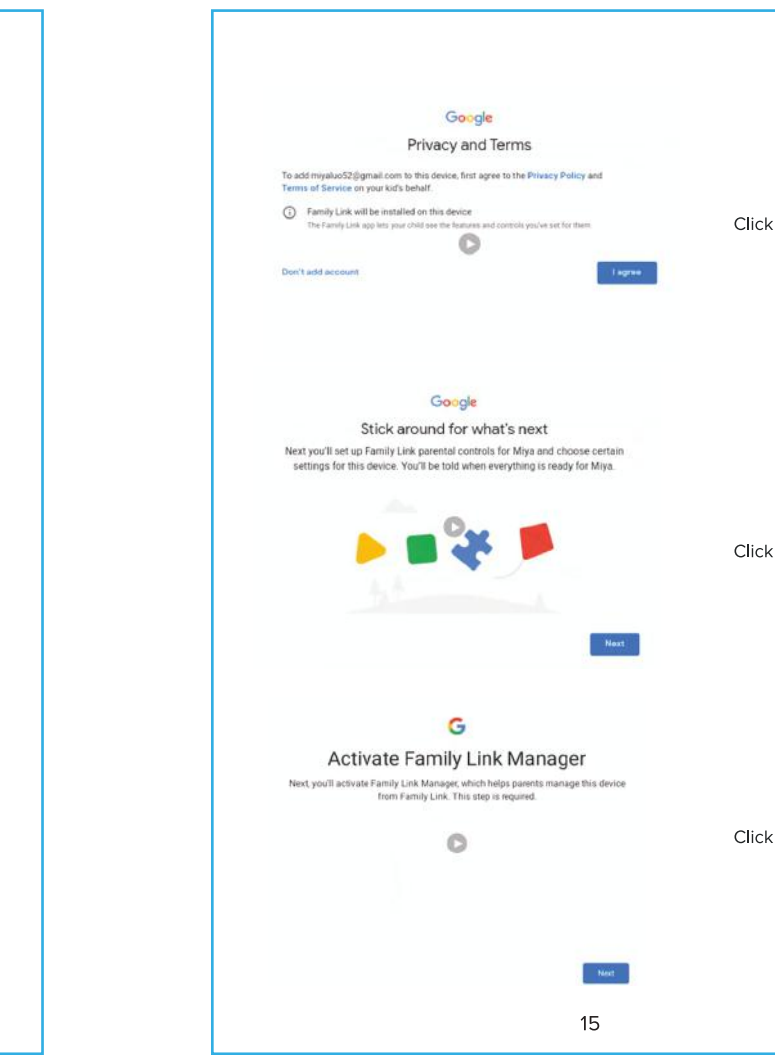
Google

Privacy and Terms

To add miyaluo52@gmail.com to this device, first agree to the Privacy Policy and Terms of Service on your kid's behalf.

Family Link will be installed on this device
The Family Link app lets your child see the features and controls you've set for them

Don't add account

I agree

Click

Google

Stick around for what's next

Next you'll set up Family Link parental controls for Miya and choose certain settings for this device. You'll be told when everything is ready for Miya.

Next

Click

G

Activate Family Link Manager

Next, you'll activate Family Link Manager, which helps parents manage this device from Family Link. This step is required.

Next

Click

15